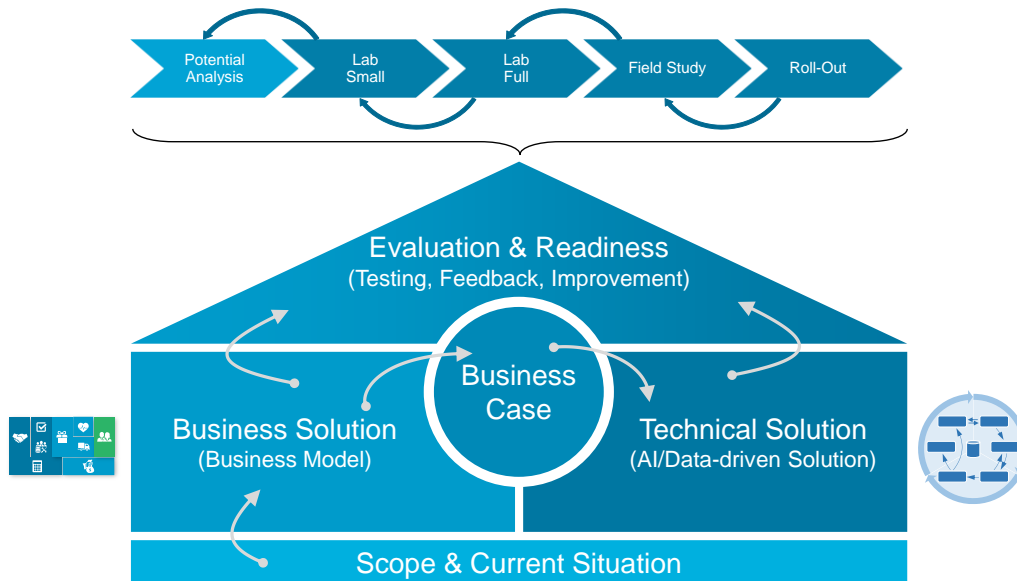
Potential Analysis

Lab Small

Lab Full

Field Study

Roll-Out

Evaluation & Readiness
(Testing, Feedback, Improvement)

Business Case

Business Solution
(Business Model)

Technical Solution
(AI/Data-driven Solution)

Scope & Current Situation